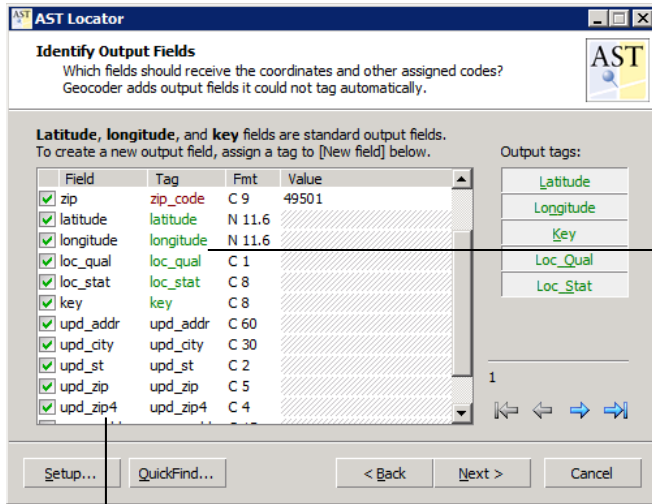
AST Locator

Identify Output Fields

Which fields should receive the coordinates and other assigned codes?
Geocoder adds output fields it could not tag automatically.

AST

Latitude, longitude, and key fields are standard output fields.
To create a new output field, assign a tag to [New field] below.

| Field | Tag | Fmt | Value |
|---|---|---|---|
| zip | zip_code | C 9 | 49501 |
| latitude | latitude | N 11.6 | |
| longitude | longitude | N 11.6 | |
| loc_qual | loc_qual | C 1 | |
| loc_stat | loc_stat | C 8 | |
| key | key | C 8 | |
| upd_addr | upd_addr | C 60 | |
| upd_city | upd_city | C 30 | |
| upd_st | upd_st | C 2 | |
| upd_zip | upd_zip | C 5 | |
| upd_zip4 | upd_zip4 | C 4 | |

Output tags:

Latitude
Longitude
Key
Loc_Qual
Loc_Stat

1

Setup...
QuickFind...
< Back
Next >
Cancel